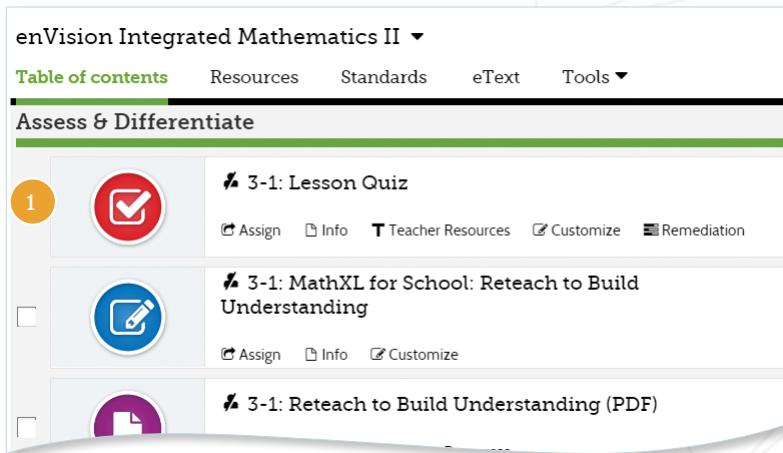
enVision Integrated Mathematics II

Table of contents Resources Standards eText Tools

Assess & Differentiate

1

3-1: Lesson Quiz

Assign Info Teacher Resources Customize Remediation

3-1: MathXL for School: Reteach to Build Understanding

Assign Info Customize

3-1: Reteach to Build Understanding (PDF)